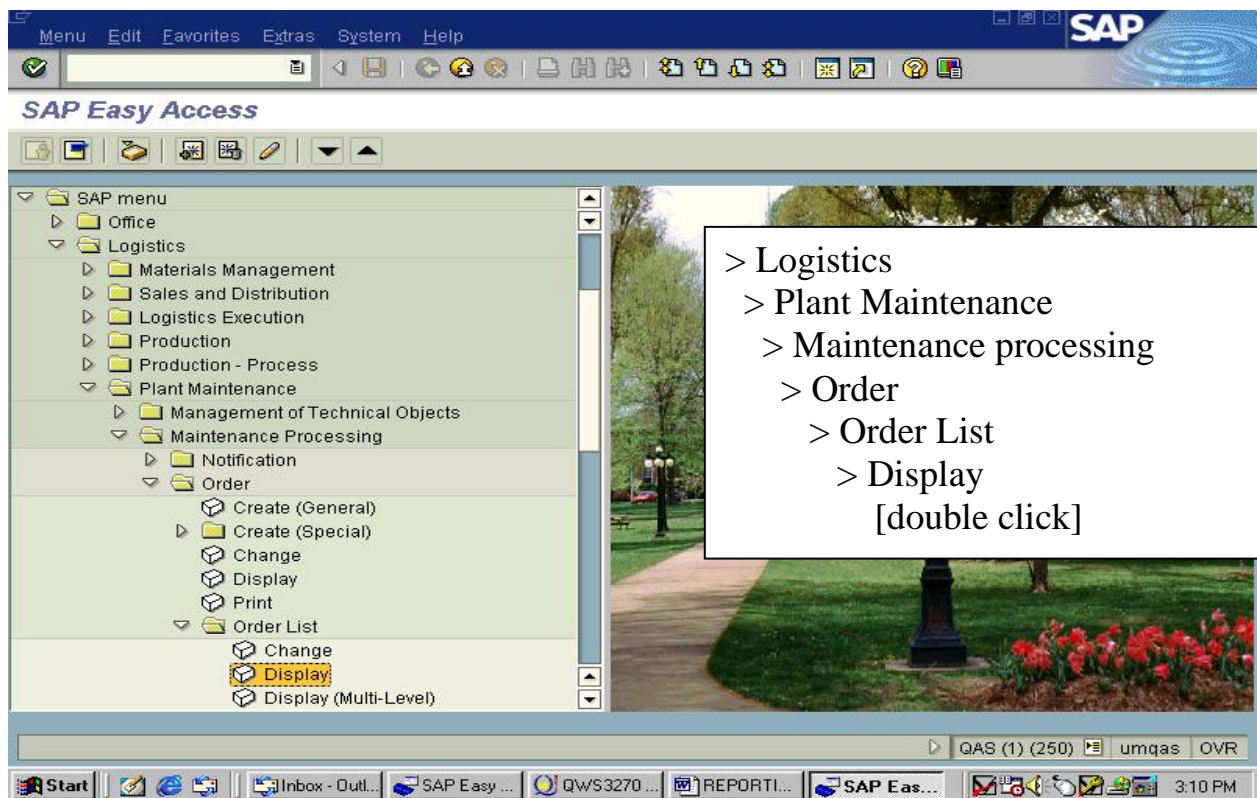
Menu Edit Favorites Extras System Help

SAP

SAP Easy Access

SAP menu
Office
Logistics
Materials Management
Sales and Distribution
Logistics Execution
Production
Production - Process
Plant Maintenance
Management of Technical Objects
Maintenance Processing
Notification
Order
Create (General)
Create (Special)
Change
Display
Print
Order List
Change
Display
Display (Multi-Level)

> Logistics
> Plant Maintenance
> Maintenance processing
> Order
> Order List
> Display
[double click]

QAS (1) (250) umqas OVR

Start | Inbox - Outl... | SAP Easy ... | QWS3270 ... | REPORTI... | SAP Eas... | 3:10 PM